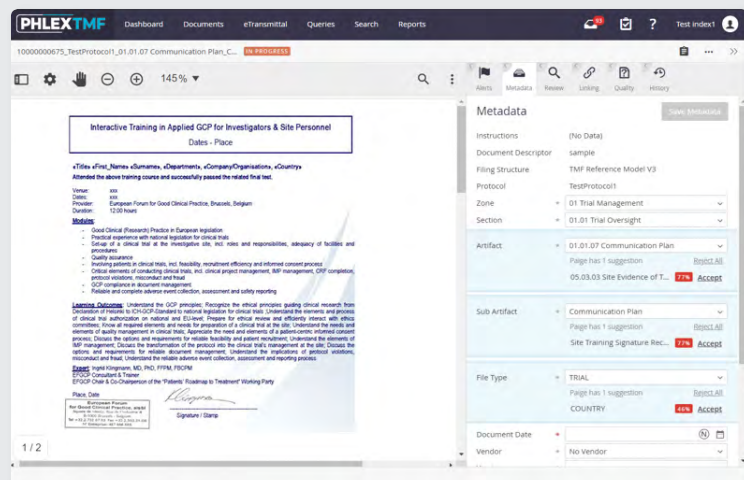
PHLEXTMF Dashboard Documents eTransmittal Queries Search Reports Test index1

10000000675_TestProtocol1_01.01.07 Communication Plan_C... IN PROGRESS

145 %

Interactive Training in Applied GCP for Investigators & Site Personnel

Dates - Place

«Title» «First_Name» «Surname», «Department», «Company/Organisation», «Country»

Attended the above training course and successfully passed the related final test.

Venue: xxx
Dates: xxx
Provider: European Forum for Good Clinical Practice, Brussels, Belgium
Duration: 12:00 hours

Modules:
- Good Clinical (Research) Practice in European legislation
- Practical experience with national legislation for clinical trials
- Set-up of a clinical trial at the investigative site, incl. roles and responsibilities, adequacy of facilities and procedures
- Quality assurance
- Involving patients in clinical trials, incl. feasibility, recruitment efficiency and informed consent process
- Critical elements of conducting clinical trials, incl. clinical project management, IMP management, CRF completion, protocol violations, misconduct and fraud
- GCP compliance in document management
- Reliable and complete adverse event collection, assessment and safety reporting

Learning Outcomes: Understand the GCP principles; Recognize the ethical principles guiding clinical research from Declaration of Helsinki to ICH-GCP-Standard to national legislation for clinical trials; Understand the elements and process of clinical trial authorization on national and EU-level; Prepare for ethical review and efficiently interact with ethics committees; Know all required elements and needs for preparation of a clinical trial at the site; Understand the needs and elements of quality management in clinical trials; Appreciate the need and elements of a patient-centric informed consent process; Discuss the options and requirements for reliable feasibility and patient recruitment; Understand the elements of IMP management; Discuss the transformation of the protocol into the clinical trial's management at the site; Discuss the options and requirements for reliable document management; Understand the implications of protocol violations, misconduct and fraud; Understand reliable adverse event collection, assessment and reporting process.

Expert: Ingrid Klingmann, MD, PhD, FFPM, FBCPM
EFGCP Consultant & Trainer
EFGCP Chair & Co-Chairperson of the "Patients' Roadmap to Treatment" Working Party

Place, Date

European Forum for Good Clinical Practice, aisbl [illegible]

Signature / Stamp

1 / 2

Alerts Metadata Review Linking Quality History

Metadata Save Metadata

Instructions (No Data)
Document Descriptor sample
Filing Structure TMF Reference Model V3
Protocol TestProtocol1
Zone * 01 Trial Management
Section * 01.01 Trial Oversight
Artifact * 01.01.07 Communication Plan
Page has 1 suggestion Reject All
05.03.03 Site Evidence of T... 77% Accept
Sub Artifact * Communication Plan
Page has 1 suggestion Reject All
Site Training Signature Rec... 77% Accept
File Type * TRIAL
Page has 1 suggestion Reject All
COUNTRY 46% Accept
Document Date *
Vendor * No Vendor